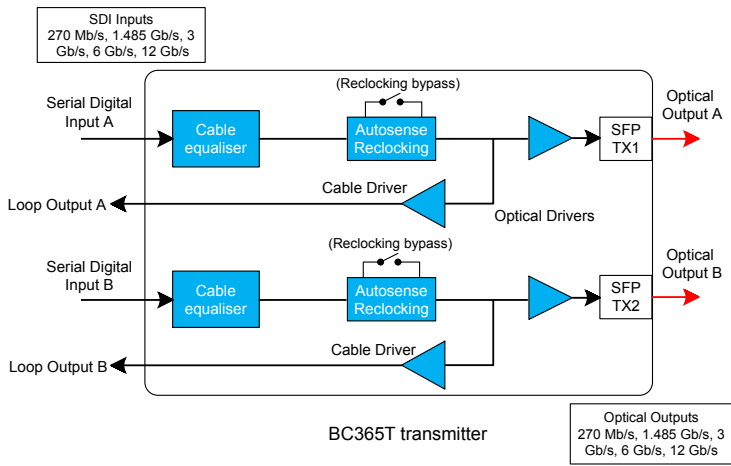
SDI Inputs
270 Mb/s, 1.485 Gb/s, 3 Gb/s, 6 Gb/s, 12 Gb/s

(Reclocking bypass)

Serial Digital Input A

Cable equaliser

Autosense Reclocking

SFP TX1

Optical Output A

Cable Driver

Loop Output A

Optical Drivers

(Reclocking bypass)

Serial Digital Input B

Cable equaliser

Autosense Reclocking

SFP TX2

Optical Output B

Cable Driver

Loop Output B

BC365T transmitter

Optical Outputs
270 Mb/s, 1.485 Gb/s, 3 Gb/s, 6 Gb/s, 12 Gb/s